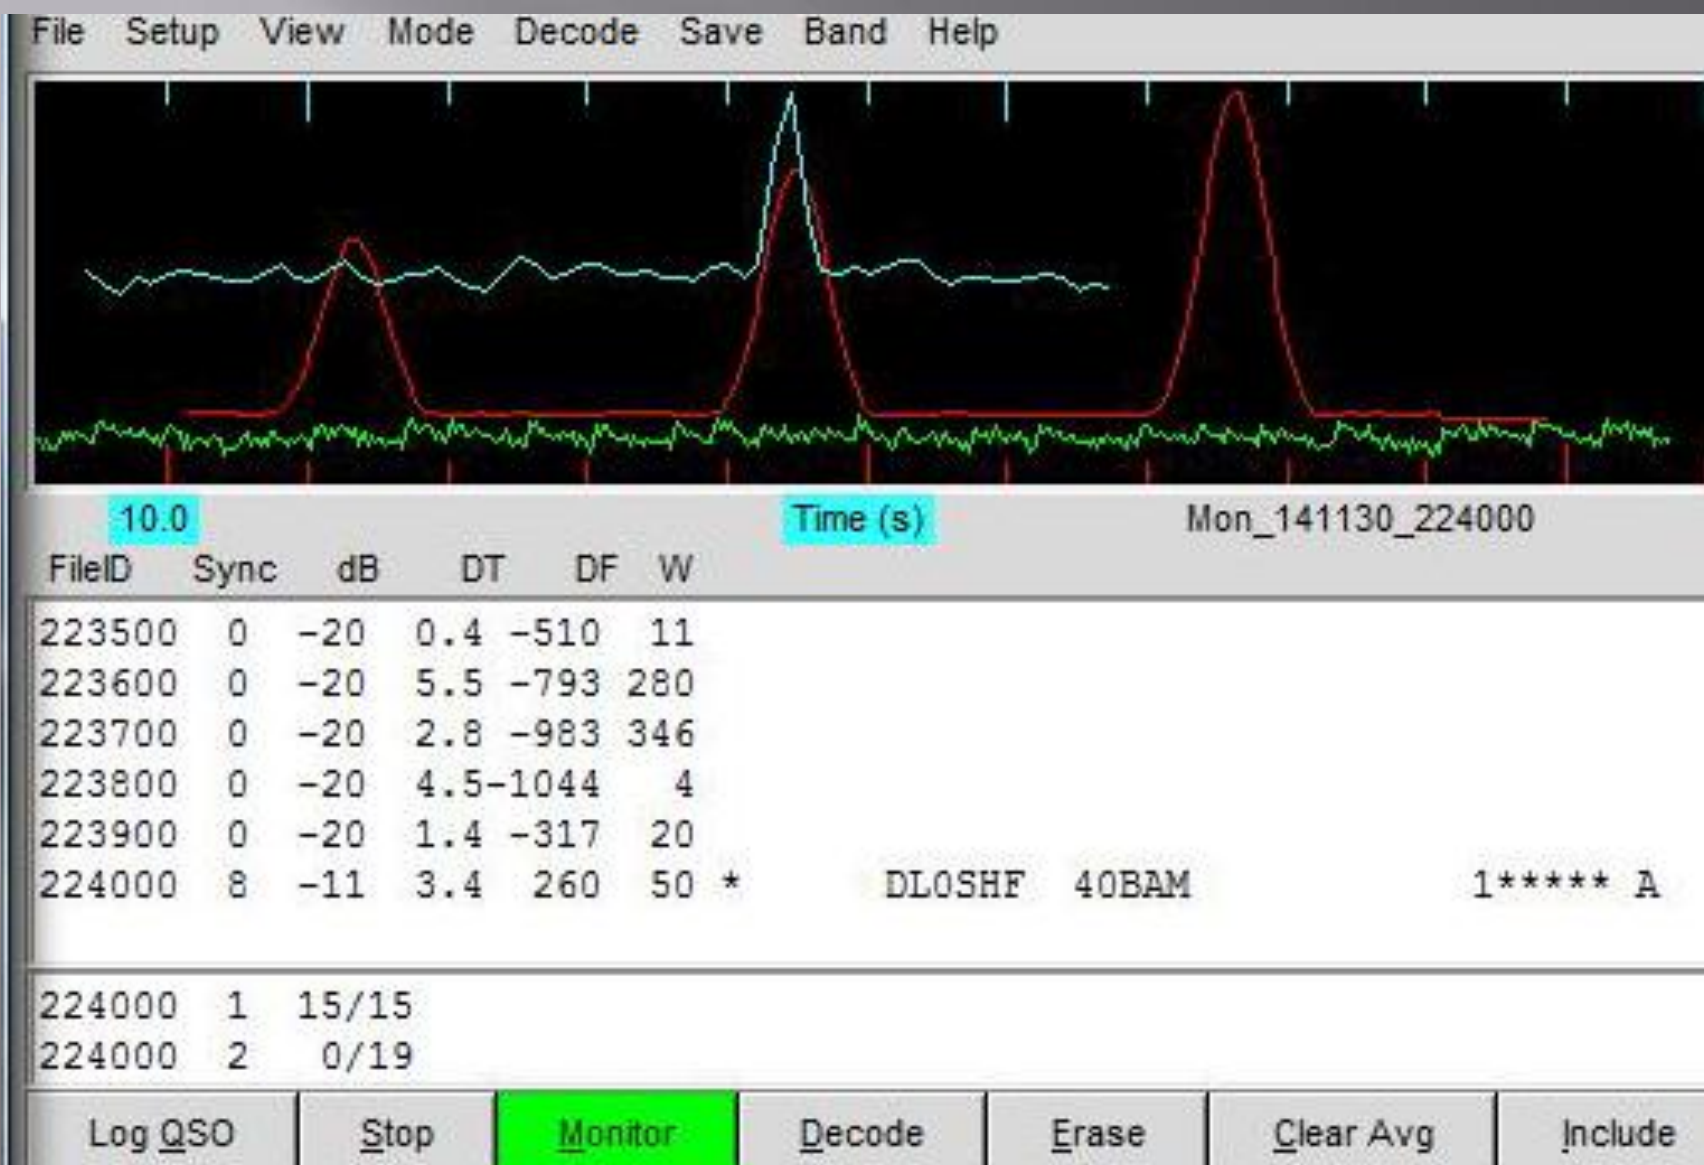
File Setup View Mode Decode Save Band Help

10.0 Time (s) Mon_141130_224000

| FileID | Sync | dB | DT | DF | W | | | |
|---|---|---|---|---|---|---|---|---|
| 223500 | 0 | -20 | 0.4 | -510 | 11 | | | |
| 223600 | 0 | -20 | 5.5 | -793 | 280 | | | |
| 223700 | 0 | -20 | 2.8 | -983 | 346 | | | |
| 223800 | 0 | -20 | 4.5 | -1044 | 4 | | | |
| 223900 | 0 | -20 | 1.4 | -317 | 20 | | | |
| 224000 | 8 | -11 | 3.4 | 260 | 50 | * | DL0SHF 4OBAM | 1***** A |

224000 1 15/15
224000 2 0/19

Log QSO Stop Monitor Decode Erase Clear Avg Include